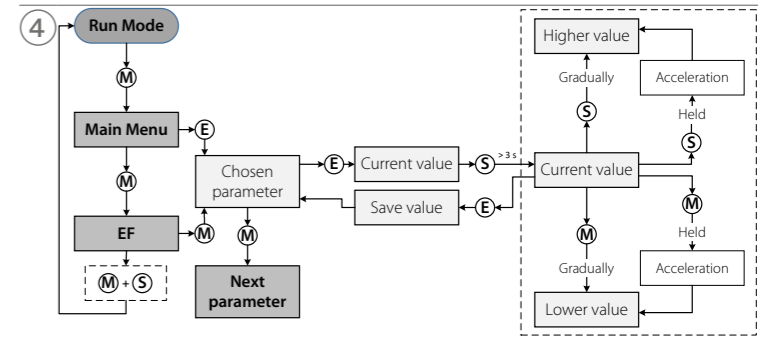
4

Run Mode

M

Main Menu

E

M

EF

M

M + S

Chosen parameter

M

Next parameter

E

Current value

S

> 3 s

Save value

E

Higher value

Gradually

S

Acceleration

Held

S

Current value

M

M

Held

Gradually

Acceleration

Lower value